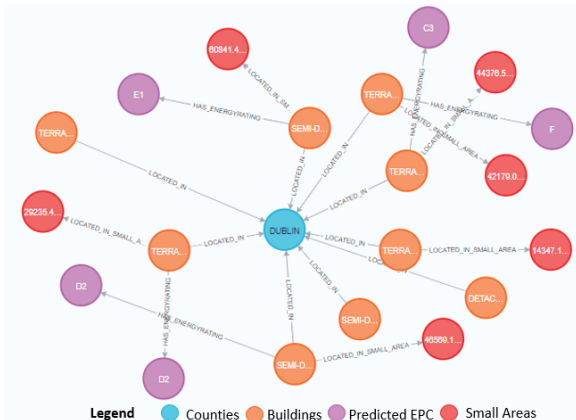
60841.4...

C3

44376.5...

E1

LOCATED_IN_SM...

HAS_ENERGYRATING

TERRA...

HAS_ENERGYRATING

SEMI-D...

TERRA...

LOCATED_IN_SMALL_AREA

LOCATED_IN_SMALL_A...

HAS_ENERGYRATING

F

LOCATED_IN

LOCATED_IN

LOCATED_IN

TERRA...

42179.0...

LOCATED_IN

LOCATED_IN

29235.4...

LOCATED_IN_SMALL_A...

TERRA...

LOCATED_IN

DUBLIN

LOCATED_IN

TERRA...

LOCATED_IN_SMALL_AREA

14347.1...

LOCATED_IN

LOCATED_IN

HAS_ENERGYRATING

D2

LOCATED_IN

DETAC...

SEMI-D...

HAS_ENERGYRATING

LOCATED_IN

SEMI-D...

LOCATED_IN_SMALL_AREA

46569.1...

D2

Legend Counties Buildings Predicted EPC Small Areas